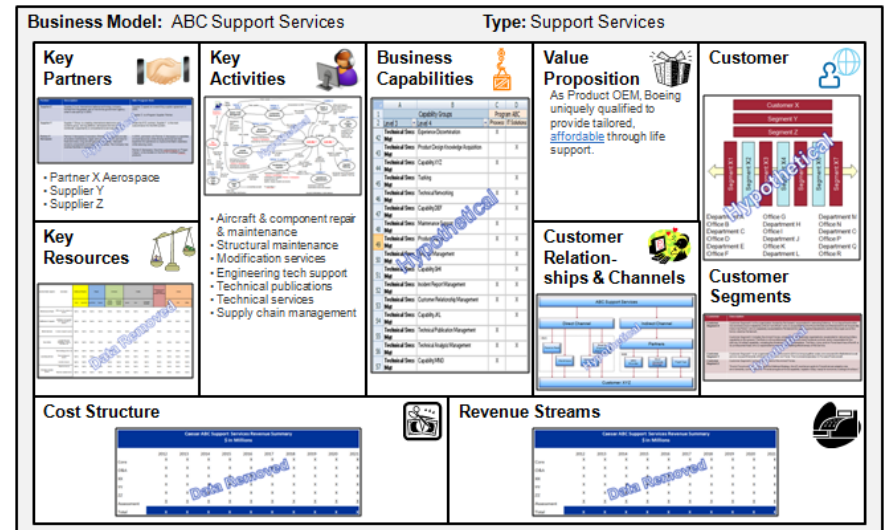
Business Model: ABC Support Services

Type: Support Services

Key Partners

Data Removed

• Partner X Aerospace
• Supplier Y
• Supplier Z

Key Activities

Data Removed

• Aircraft & component repair & maintenance
• Structural maintenance
• Modification services
• Engineering tech support
• Technical publications
• Technical services
• Supply chain management

Key Resources

Data Removed

Business Capabilities

Hypothetical

Value Proposition

As Product OEM, Boeing uniquely qualified to provide tailored, affordable through life support.

Customer

Customer X
Segment Y
Segment Z

Hypothetical

Customer Relation-ships & Channels

ABC Support Services
Direct Channel
Indirect Channel
Partners
Customer XYZ

Hypothetical

Customer Segments

Hypothetical

Cost Structure

Data Removed

Revenue Streams

Data Removed